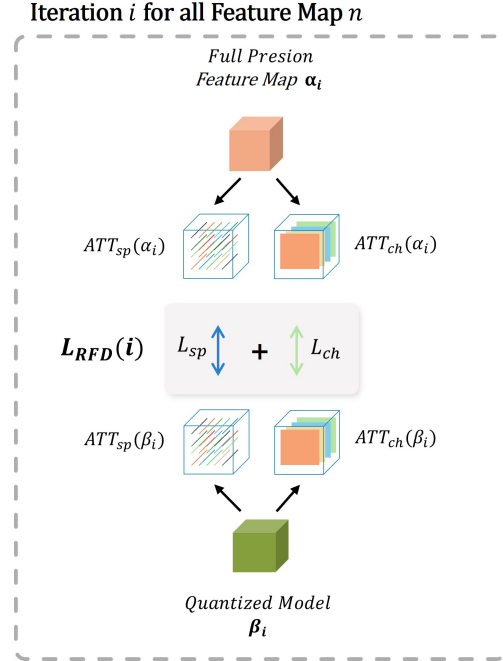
Iteration $i$ for all Feature Map $n$

Full Presion
Feature Map $\boldsymbol{\alpha_i}$

$ATT_{sp}(\alpha_i)$

$ATT_{ch}(\alpha_i)$

$\boldsymbol{L_{RFD}(i)}$

$L_{sp}$

+

$L_{ch}$

$ATT_{sp}(\beta_i)$

$ATT_{ch}(\beta_i)$

Quantized Model
$\boldsymbol{\beta_i}$